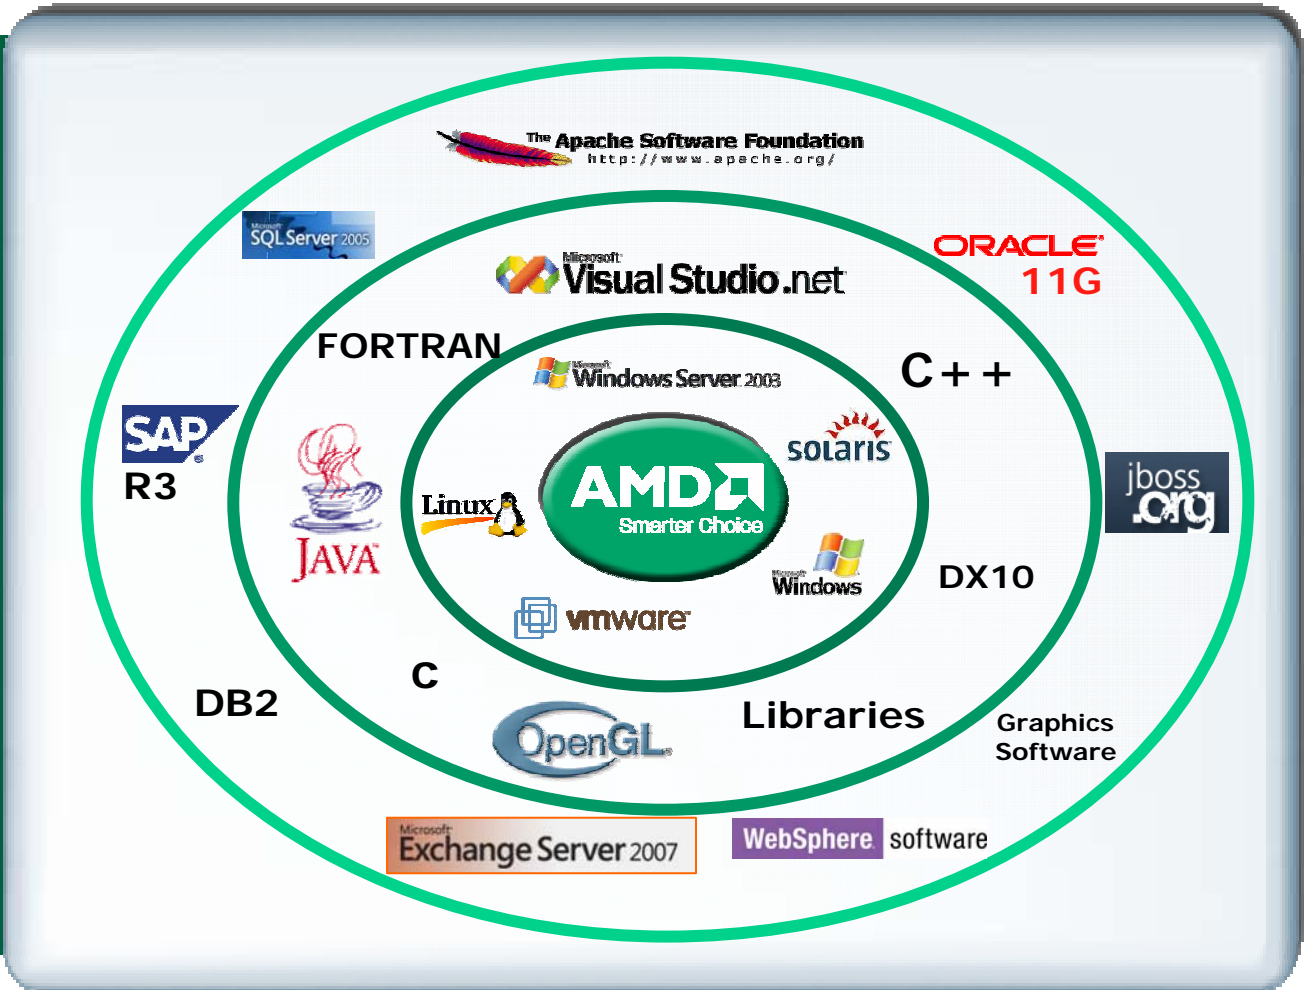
The Apache Software Foundation
http://www.apache.org/

Microsoft SQL Server 2005

ORACLE
11G

Microsoft Visual Studio.net

FORTRAN

Microsoft Windows Server 2003

C++

SAP
R3

JAVA

Linux

AMD
Smarter Choice

solaris

jboss.org

Microsoft Windows

DX10

vmware

C

DB2

OpenGL

Libraries

Graphics Software

Microsoft Exchange Server 2007

WebSphere software